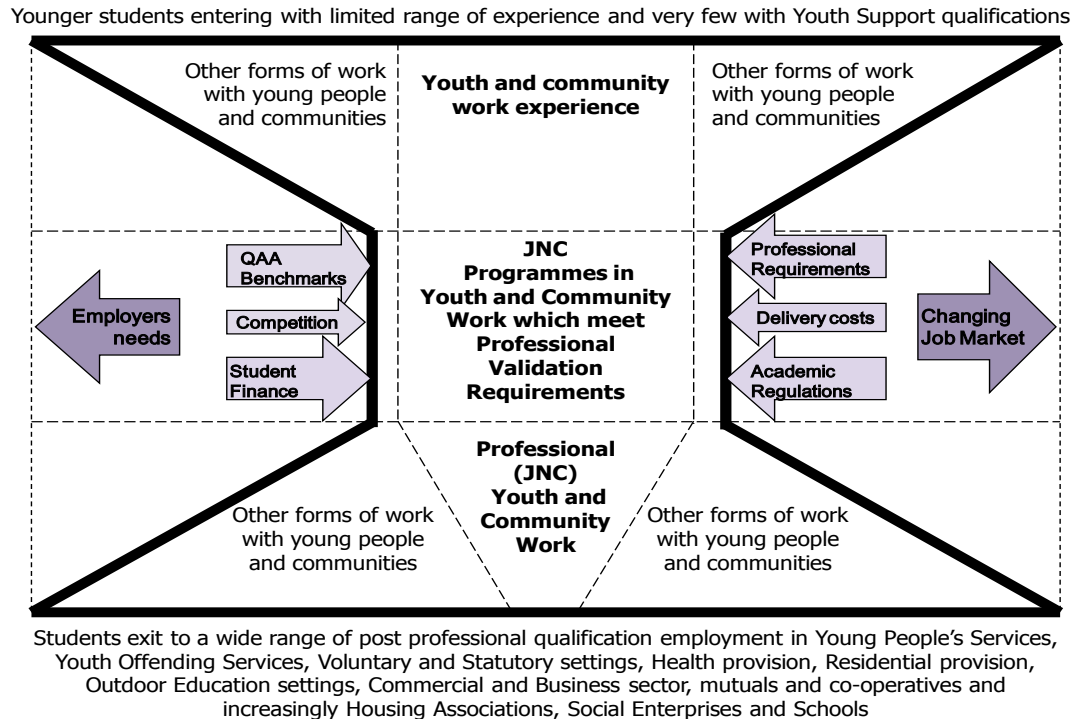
Younger students entering with limited range of experience and very few with Youth Support qualifications

Other forms of work with young people and communities

Youth and community work experience

Other forms of work with young people and communities

Employers needs

QAA Benchmarks

Competition

Student Finance

JNC Programmes in Youth and Community Work which meet Professional Validation Requirements

Professional Requirements

Delivery costs

Academic Regulations

Changing Job Market

Other forms of work with young people and communities

Professional (JNC) Youth and Community Work

Other forms of work with young people and communities

Students exit to a wide range of post professional qualification employment in Young People's Services, Youth Offending Services, Voluntary and Statutory settings, Health provision, Residential provision, Outdoor Education settings, Commercial and Business sector, mutuals and co-operatives and increasingly Housing Associations, Social Enterprises and Schools